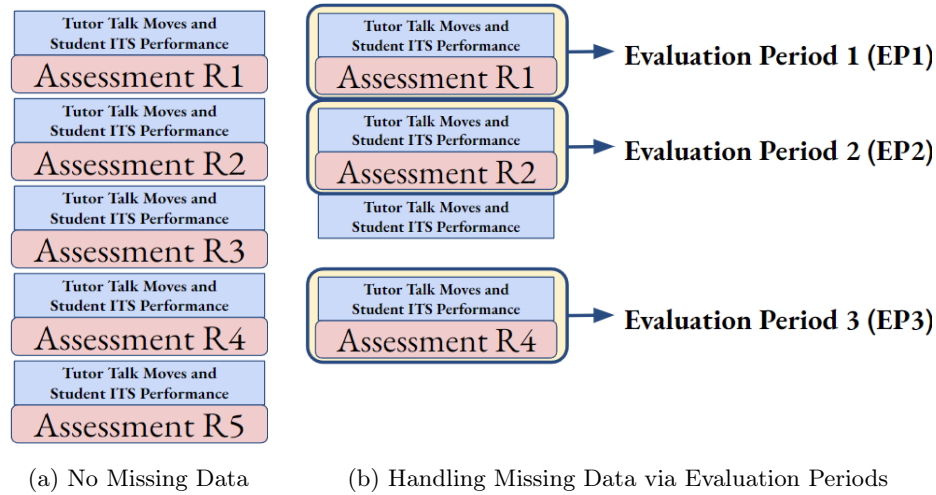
Tutor Talk Moves and Student ITS Performance
Assessment R1
Tutor Talk Moves and Student ITS Performance
Assessment R2
Tutor Talk Moves and Student ITS Performance
Assessment R3
Tutor Talk Moves and Student ITS Performance
Assessment R4
Tutor Talk Moves and Student ITS Performance
Assessment R5

(a) No Missing Data

Tutor Talk Moves and Student ITS Performance
Assessment R1
Evaluation Period 1 (EP1)
Tutor Talk Moves and Student ITS Performance
Assessment R2
Evaluation Period 2 (EP2)
Tutor Talk Moves and Student ITS Performance
Tutor Talk Moves and Student ITS Performance
Assessment R4
Evaluation Period 3 (EP3)

(b) Handling Missing Data via Evaluation Periods